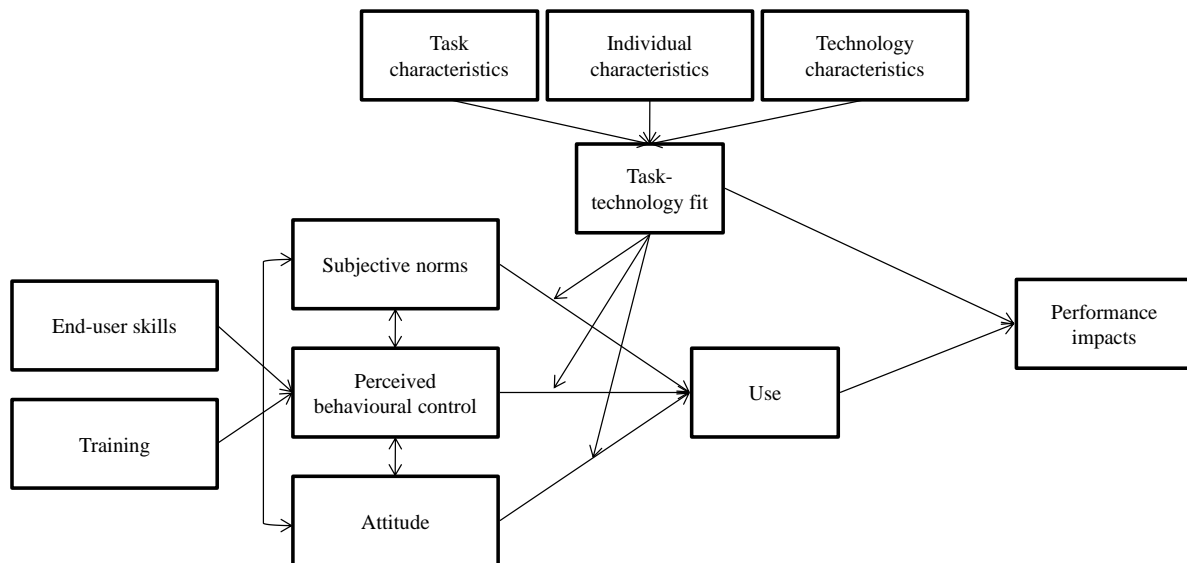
Task characteristics

Individual characteristics

Technology characteristics

Task-technology fit

Subjective norms

End-user skills

Perceived behavioural control

Training

Attitude

Use

Performance impacts